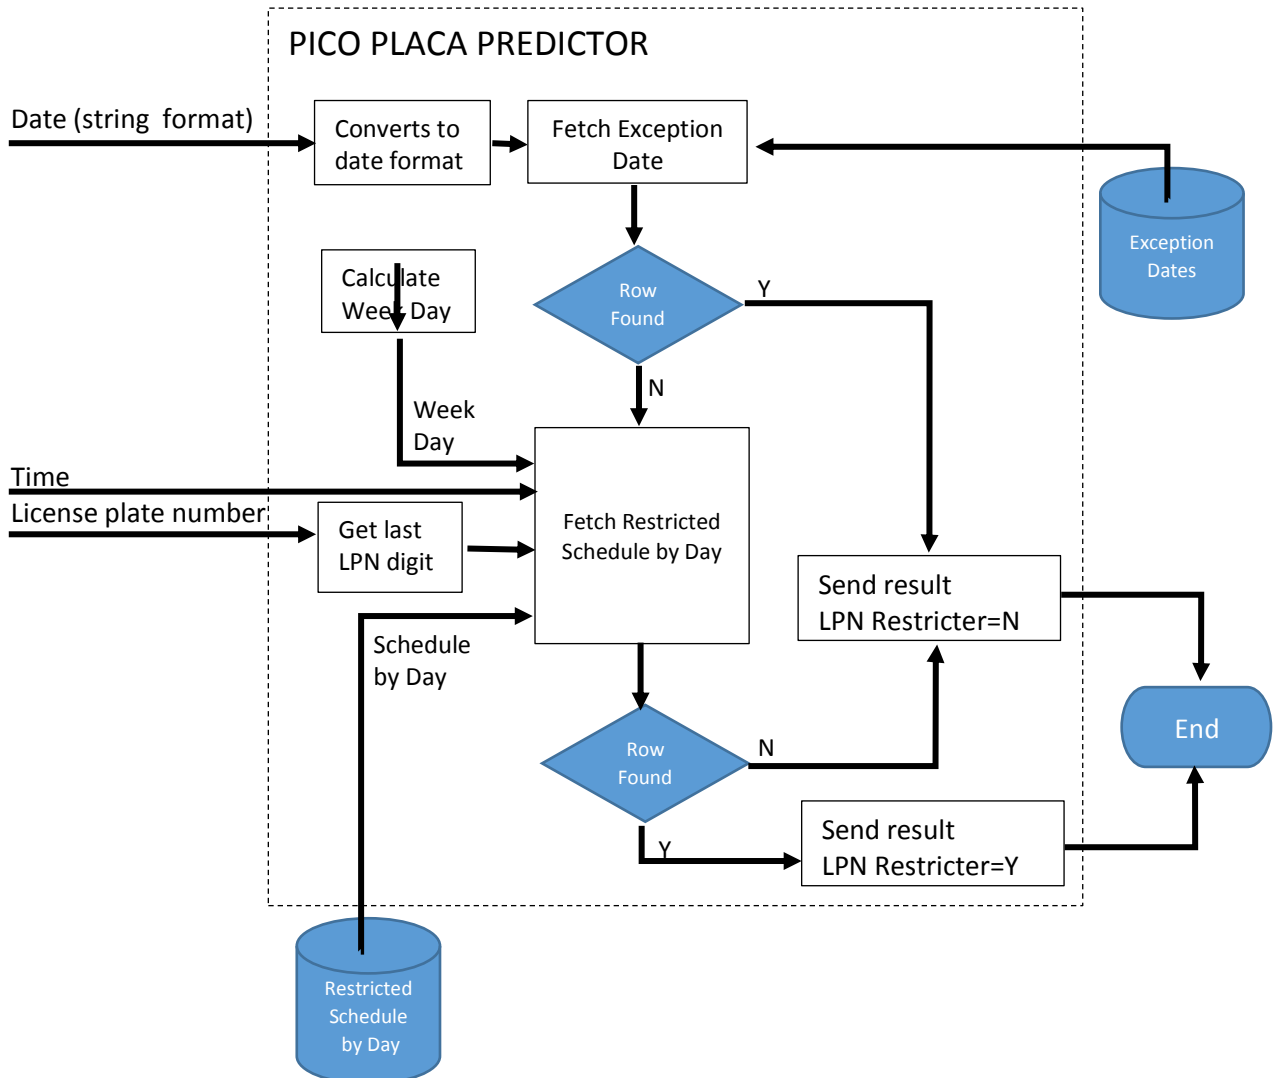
PICO PLACA PREDICTOR

Date (string format)

Converts to date format

Fetch Exception Date

Exception Dates

Calculate Week Day

Row Found

Y

N

Week Day

Time

License plate number

Get last LPN digit

Fetch Restricted Schedule by Day

Send result LPN Restricter=N

Schedule by Day

End

Row Found

N

Y

Send result LPN Restricter=Y

Restricted Schedule by Day